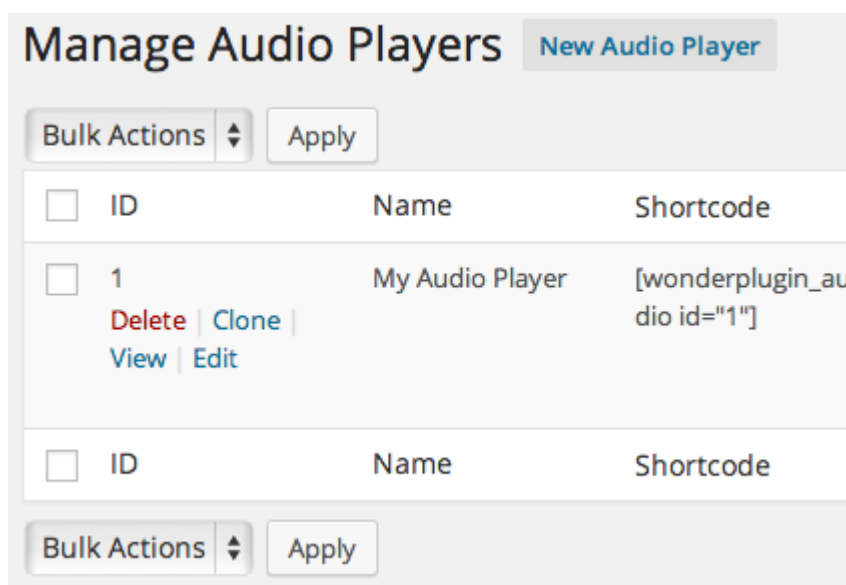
Manage Audio Players New Audio Player

Bulk Actions Apply

| | ID | Name | Shortcode |
|---|---|---|---|
| | 1<br>Delete \| Clone \|<br>View \| Edit | My Audio Player | [wonderplugin_au<br>dio id="1"] |
| | ID | Name | Shortcode |

Bulk Actions Apply